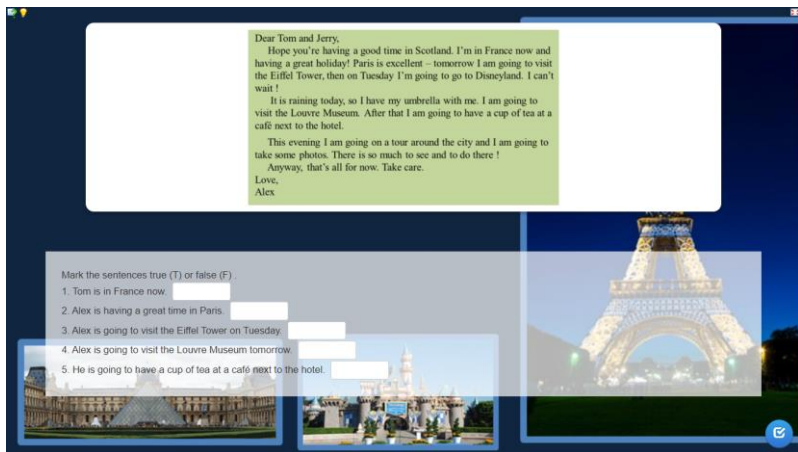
Dear Tom and Jerry,

Hope you're having a good time in Scotland. I'm in France now and having a great holiday! Paris is excellent – tomorrow I am going to visit the Eiffel Tower, then on Tuesday I'm going to go to Disneyland. I can't wait !

It is raining today, so I have my umbrella with me. I am going to visit the Louvre Museum. After that I am going to have a cup of tea at a café next to the hotel.

This evening I am going on a tour around the city and I am going to take some photos. There is so much to see and to do there !

Anyway, that's all for now. Take care.

Love,
Alex

Mark the sentences true (T) or false (F) .

1. Tom is in France now.

2. Alex is having a great time in Paris.

3. Alex is going to visit the Eiffel Tower on Tuesday.

4. Alex is going to visit the Louvre Museum tomorrow.

5. He is going to have a cup of tea at a café next to the hotel.